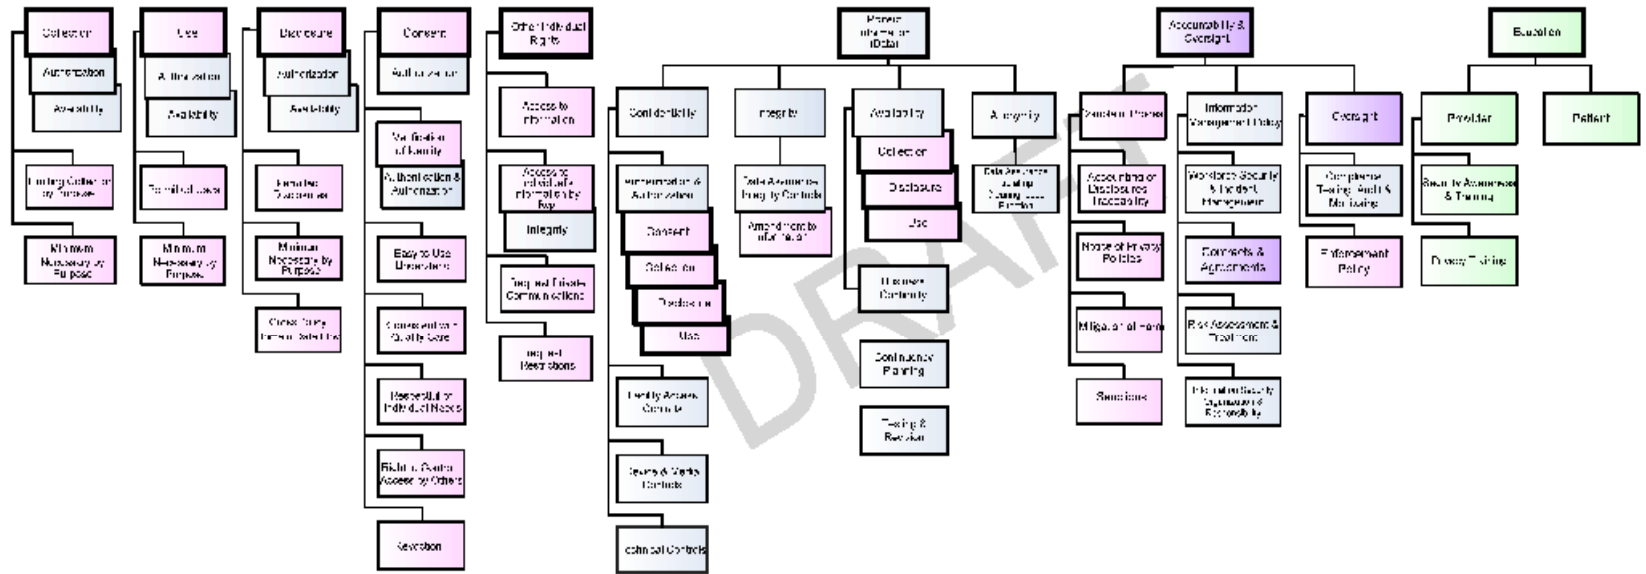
Collection
Authorization
Availability
Limiting Collection by Purpose
Minimum Necessary by Purpose

Use
Authorization
Availability
Permitted Uses
Minimum Necessary by Purpose

Disclosure
Authorization
Availability
Permitted Disclosures
Minimum Necessary by Purpose
Consistency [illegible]

Consent
Authorization
Verification of Identity
Authentication & Authorization
Easy to Use Understand
Consistent with Quality Care
Respectful of Individual Needs
Right to Control Access by Others
Revocation

Other Individual Rights
Access to Information
Access to individual's information by Key
Integrity
Required Private Communications
Required Restrictions

Protect Information (Data)
Confidentiality
Authentication & Authorization
Consent
Collection
Disclosure
Use
Identity Access Controls
Security & Monitor Controls
Technical Controls
Integrity
Data Assurance Integrity Controls
Amendments to Information
Availability
Collection
Disclosure
Use
Business Continuity
Contingency Planning
Testing & Revision
Anonymity
Data Assurance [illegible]

Accountability & Oversight
Consistent Process
Accounting of Disclosures Traceability
Notice of Privacy Policies
Mitigation of Harm
Sanctions
Information Management Policy
Workforce Security & Incident Management
Contracts & Agreements
Risk Assessment & Treatment
Information Security Organization & Responsibility
Oversight
Compliance Testing, Audit & Monitoring
Enforcement Policy

Education
Provider
Security Awareness & Training
Privacy Training
Patient

DRAFT